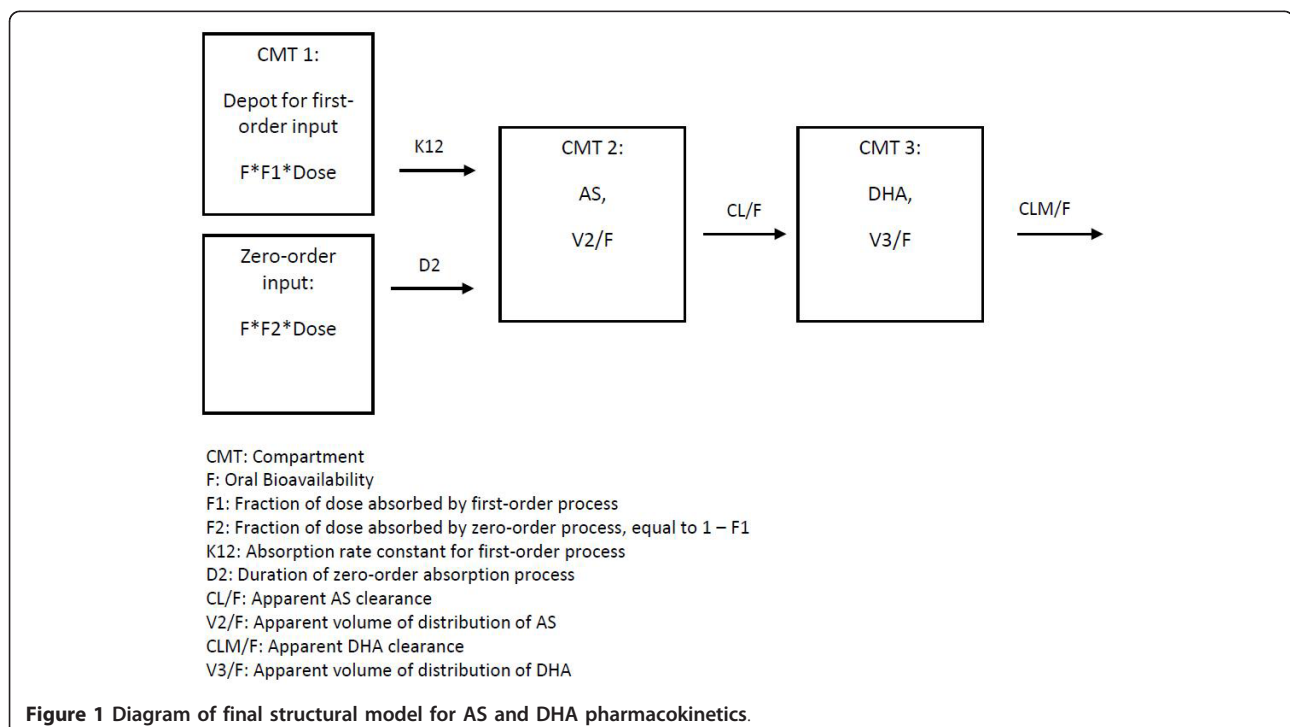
CMT 1:

Depot for first-order input

F*F1*Dose

K12

Zero-order input:

F*F2*Dose

D2

CMT 2:

AS,

V2/F

CL/F

CMT 3:

DHA,

V3/F

CLM/F

CMT: Compartment
F: Oral Bioavailability
F1: Fraction of dose absorbed by first-order process
F2: Fraction of dose absorbed by zero-order process, equal to 1 – F1
K12: Absorption rate constant for first-order process
D2: Duration of zero-order absorption process
CL/F: Apparent AS clearance
V2/F: Apparent volume of distribution of AS
CLM/F: Apparent DHA clearance
V3/F: Apparent volume of distribution of DHA

Figure 1 Diagram of final structural model for AS and DHA pharmacokinetics.